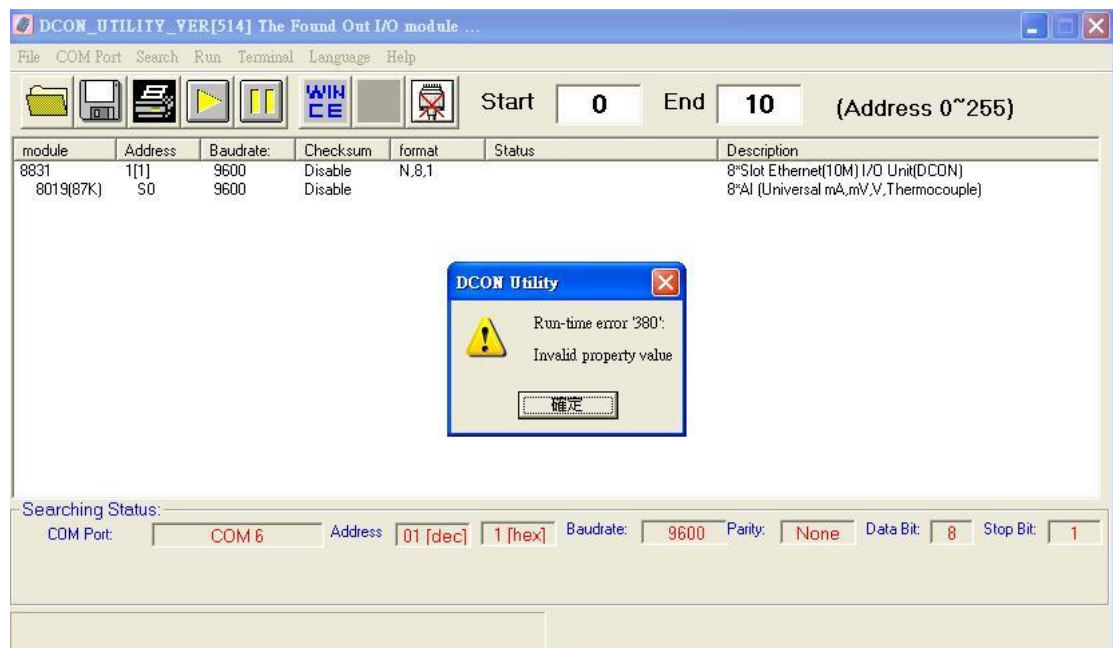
DCON_UTILITY_VER[514] The Found Out I/O module ...

File COM Port Search Run Terminal Language Help

WIN CE

Start 0 End 10 (Address 0~255)

| module | Address | Baudrate: | Checksum | format | Status | Description |
|---|---|---|---|---|---|---|
| 8831 | 1[1] | 9600 | Disable | N,8,1 | | 8*Slot Ethernet(10M) I/O Unit(DCON) |
| 8019(87K) | S0 | 9600 | Disable | | | 8*AI (Universal mA,mV,V,Thermocouple) |

DCON Utility

Run-time error '380':

Invalid property value

確定

Searching Status:

COM Port: COM 6 Address 01 [dec] 1 [hex] Baudrate: 9600 Parity: None Data Bit: 8 Stop Bit: 1